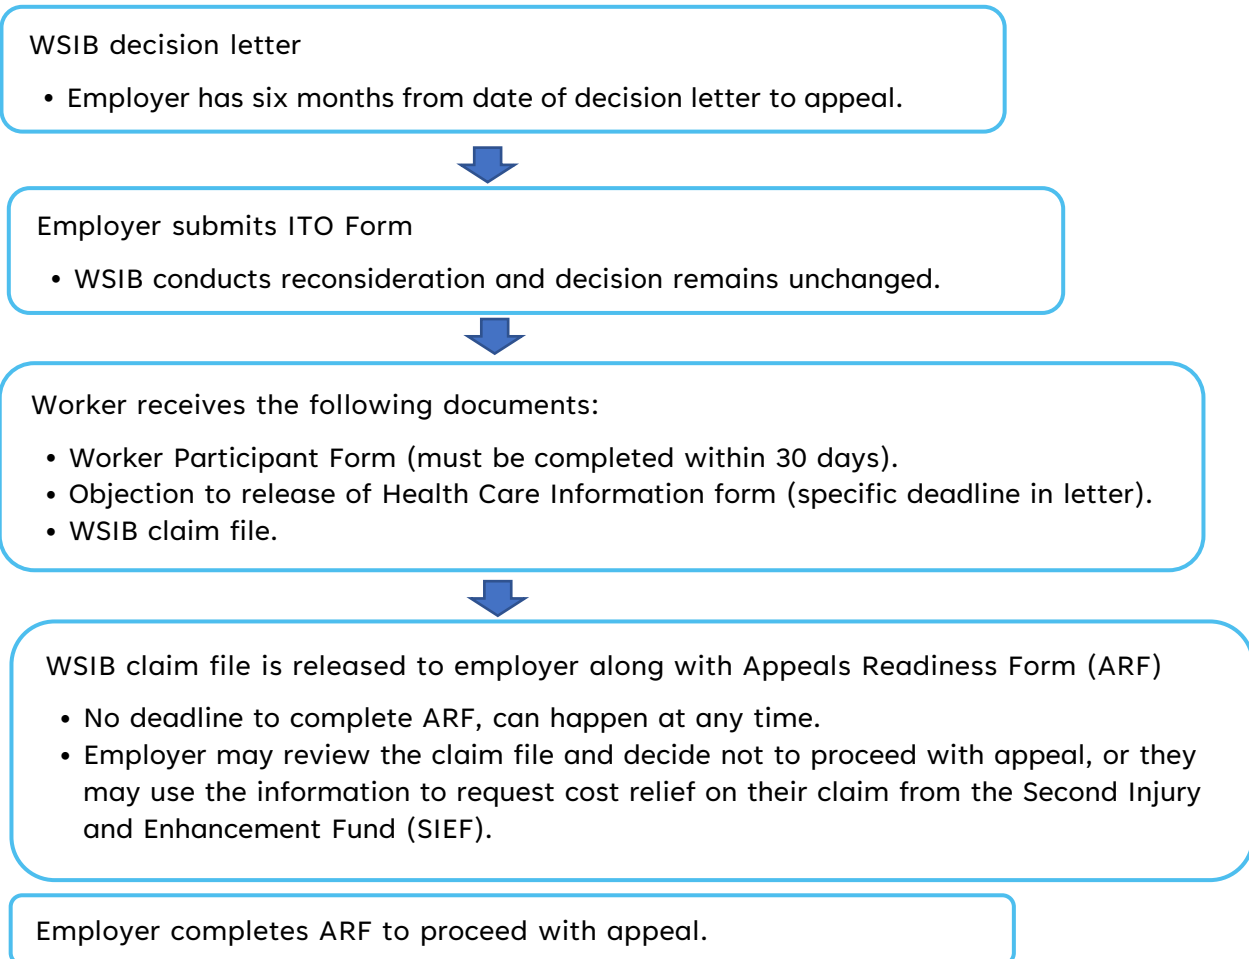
WSIB decision letter

• Employer has six months from date of decision letter to appeal.

Employer submits ITO Form

• WSIB conducts reconsideration and decision remains unchanged.

Worker receives the following documents:

• Worker Participant Form (must be completed within 30 days).
• Objection to release of Health Care Information form (specific deadline in letter).
• WSIB claim file.

WSIB claim file is released to employer along with Appeals Readiness Form (ARF)

• No deadline to complete ARF, can happen at any time.
• Employer may review the claim file and decide not to proceed with appeal, or they may use the information to request cost relief on their claim from the Second Injury and Enhancement Fund (SIEF).

Employer completes ARF to proceed with appeal.